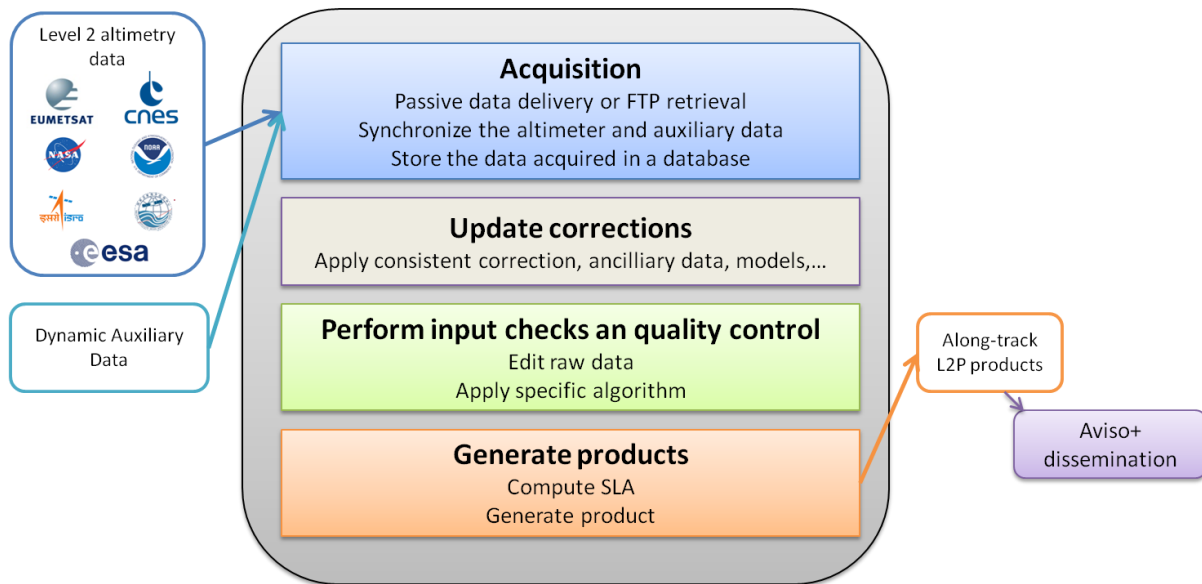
Level 2 altimetry data

EUMETSAT

cnes

NASA

NOAA

esa

Dynamic Auxiliary Data

Acquisition

Passive data delivery or FTP retrieval

Synchronize the altimeter and auxiliary data

Store the data acquired in a database

Update corrections

Apply consistent correction, ancilliary data, models,…

Perform input checks an quality control

Edit raw data

Apply specific algorithm

Generate products

Compute SLA

Generate product

Along-track L2P products

Aviso+ dissemination